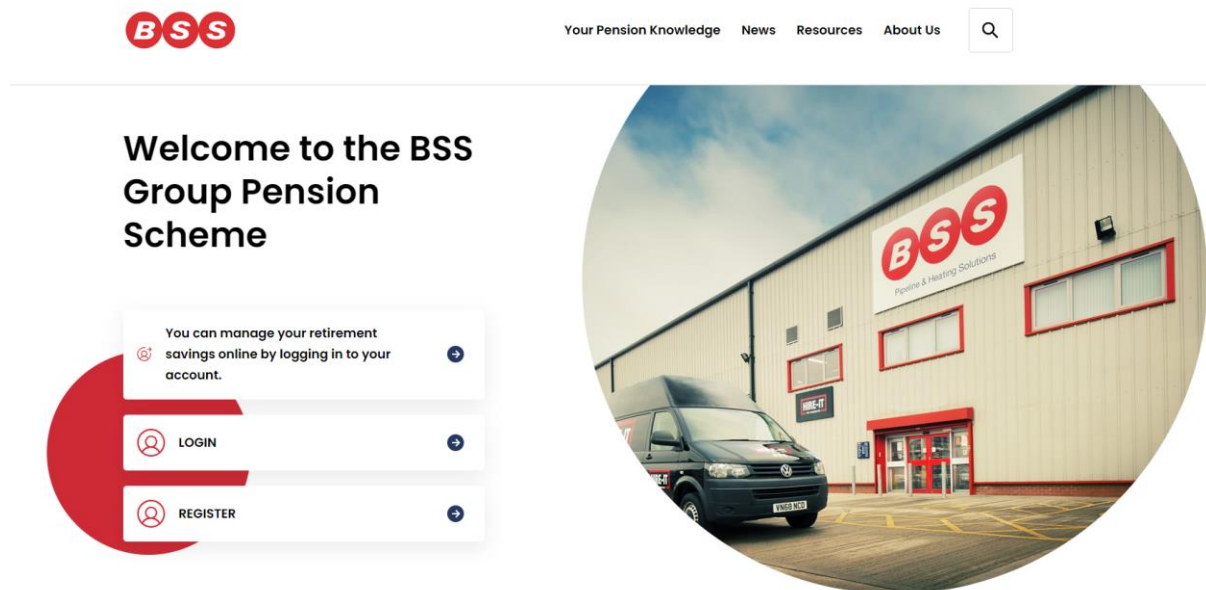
BSS

Your Pension Knowledge News Resources About Us

Welcome to the BSS Group Pension Scheme

You can manage your retirement savings online by logging in to your account.

LOGIN

REGISTER

BSS
Pipeline & Heating Solutions

HIRE-IT

VN68 NCO